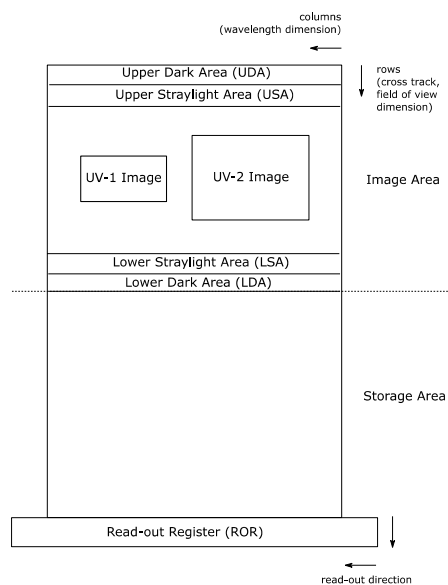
columns
(wavelength dimension)

rows
(cross track,
field of view
dimension)

Upper Dark Area (UDA)

Upper Straylight Area (USA)

UV-1 Image

UV-2 Image

Image Area

Lower Straylight Area (LSA)

Lower Dark Area (LDA)

Storage Area

Read-out Register (ROR)

read-out direction